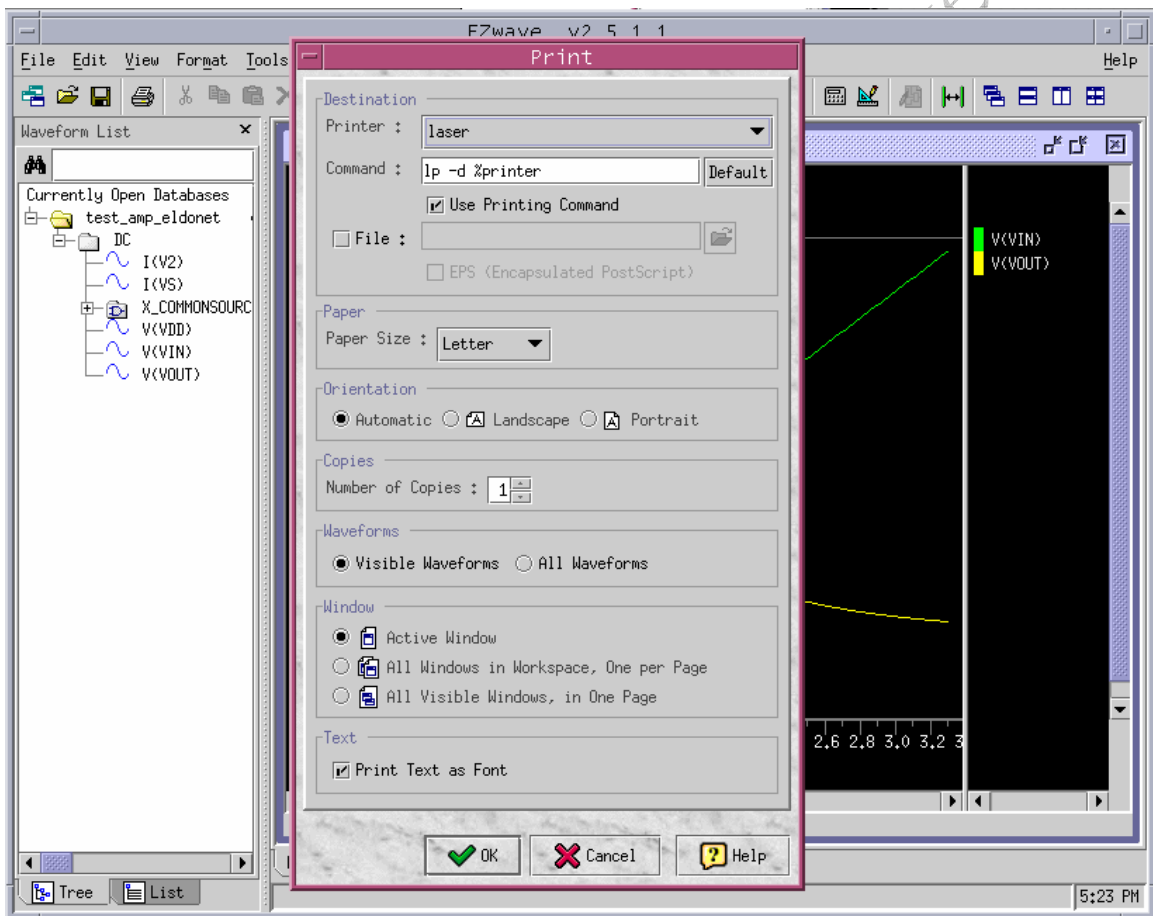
EZwave v2.5.1.1

File Edit View Format Tools

Help

Waveform List

Currently Open Databases
test_amp_eldonet
DC
I(V2)
I(VS)
X_COMMONSOURC
V(VDD)
V(VIN)
V(VOUT)

Tree List

Print

Destination
Printer : laser
Command : lp -d %printer Default
Use Printing Command
File :
EPS (Encapsulated PostScript)

Paper
Paper Size : Letter

Orientation
Automatic Landscape Portrait

Copies
Number of Copies : 1

Waveforms
Visible Waveforms All Waveforms

Window
Active Window
All Windows in Workspace, One per Page
All Visible Windows, in One Page

Text
Print Text as Font

OK Cancel Help

V(VIN)
V(VOUT)

2.6 2.8 3.0 3.2 3

5:23 PM